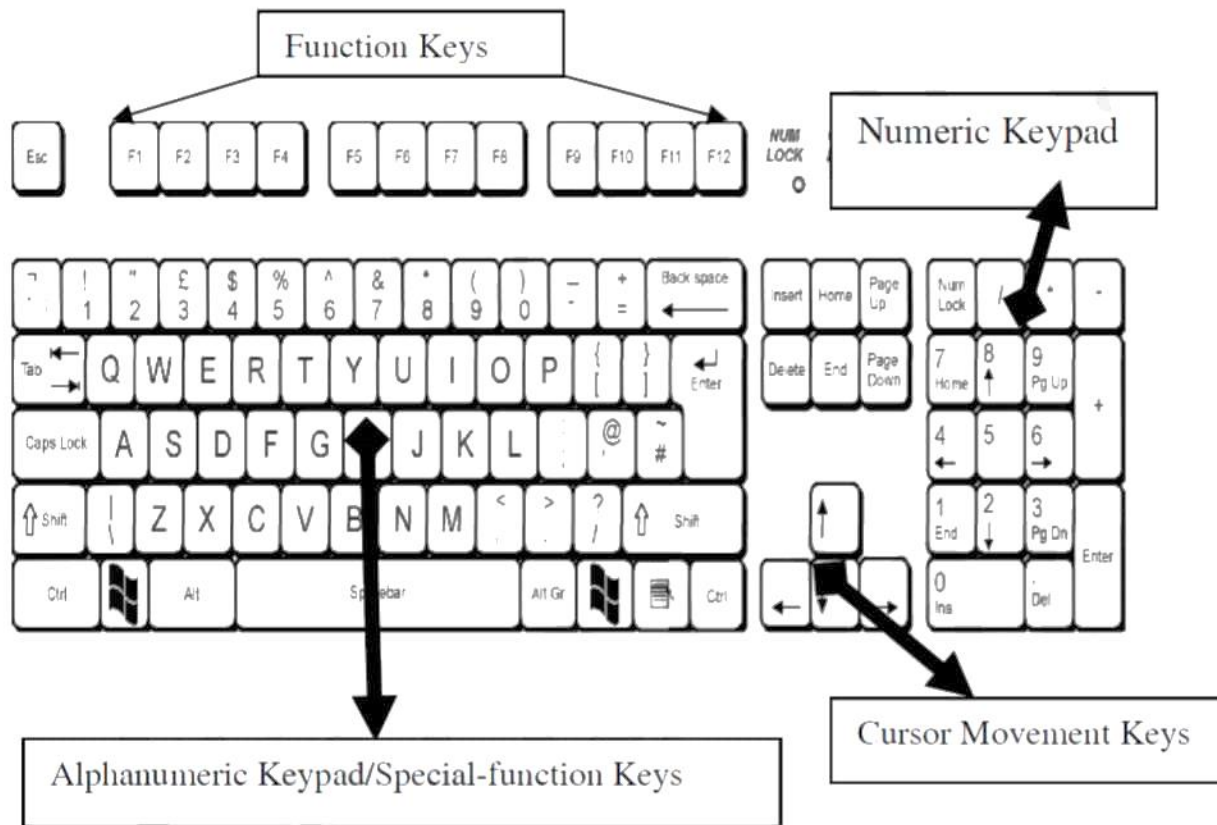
Function Keys

Esc F1 F2 F3 F4 F5 F6 F7 F8 F9 F10 F11 F12

NUM LOCK

Numeric Keypad

¬ ` ! 1 " 2 £ 3 $ 4 % 5 ^ 6 & 7 * 8 ( 9 ) 0 _ - + = Back space

Tab Q W E R T Y U I O P { [ } ] Enter

Caps Lock A S D F G J K L : ; @ ' ~ #

Shift | \ Z X C V B N M < , > . ? / Shift

Ctrl Alt Spacebar Alt Gr Ctrl

Insert Home Page Up

Delete End Page Down

Num Lock / * -

7 Home 8 9 Pg Up +

4 5 6

1 End 2 3 Pg Dn Enter

0 Ins . Del

Cursor Movement Keys

Alphanumeric Keypad/Special-function Keys